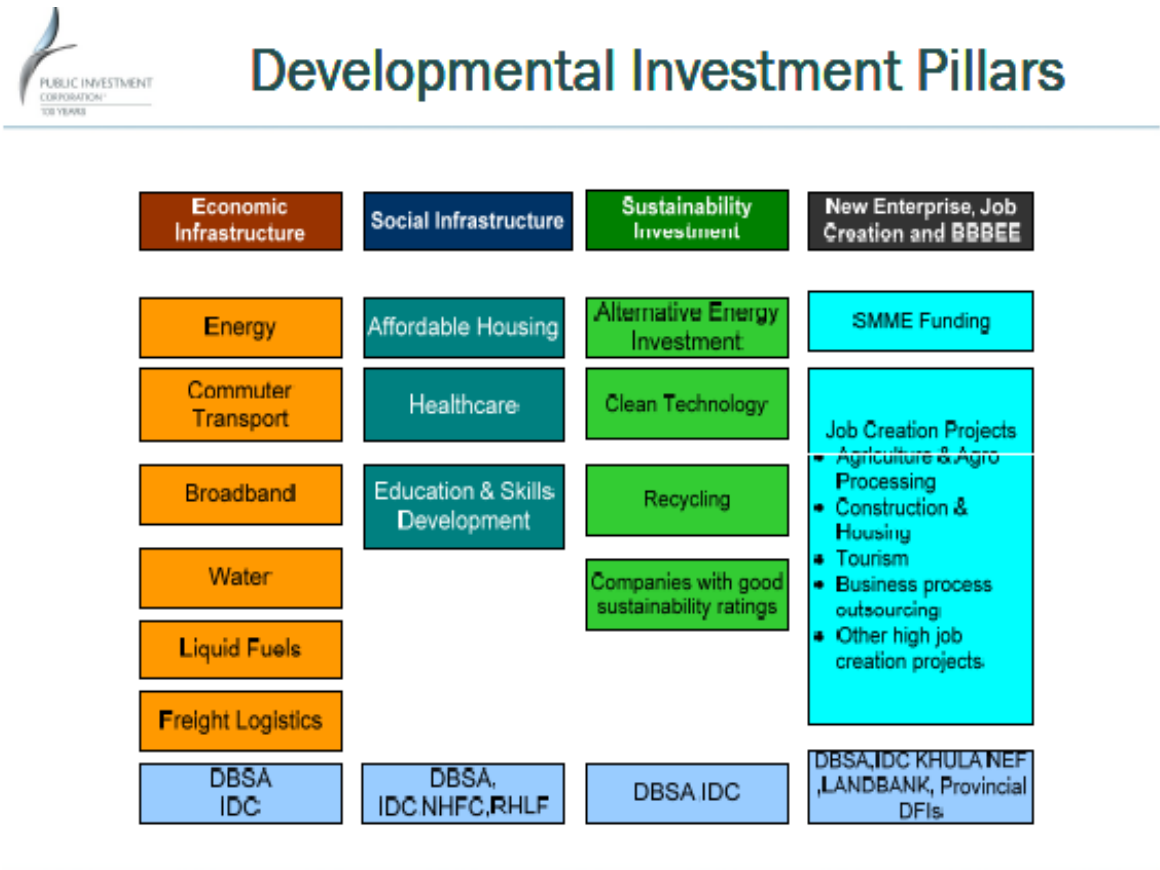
PUBLIC INVESTMENT CORPORATION 100 YEARS

Developmental Investment Pillars

Economic Infrastructure

Energy

Commuter Transport

Broadband

Water

Liquid Fuels

Freight Logistics

DBSA IDC

Social Infrastructure

Affordable Housing

Healthcare

Education & Skills Development

DBSA, IDC NHFC,RHLF

Sustainability Investment

Alternative Energy Investment

Clean Technology

Recycling

Companies with good sustainability ratings

DBSA IDC

New Enterprise, Job Creation and BBBEE

SMME Funding

Job Creation Projects
- Agriculture & Agro Processing
- Construction & Housing
- Tourism
- Business process outsourcing
- Other high job creation projects

DBSA,IDC KHULA NEF ,LANDBANK, Provincial DFIs